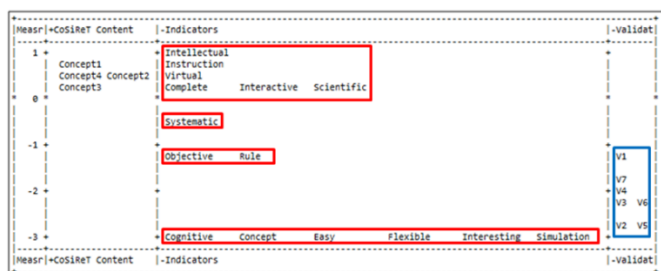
|Measr|+CoSiReT Content |-Indicators |-Validat|

1 + Concept1 Concept4 Concept2 Concept3

Intellectual
Instruction
Virtual
Complete Interactive Scientific

0 +

Systematic

-1 +

Objective Rule

V1

V7
-2 +
V4
V3 V6

V2 V5
-3 +

Cognitive Concept Easy Flexible Interesting Simulation

|Measr|+CoSiReT Content |-Indicators |-Validat|